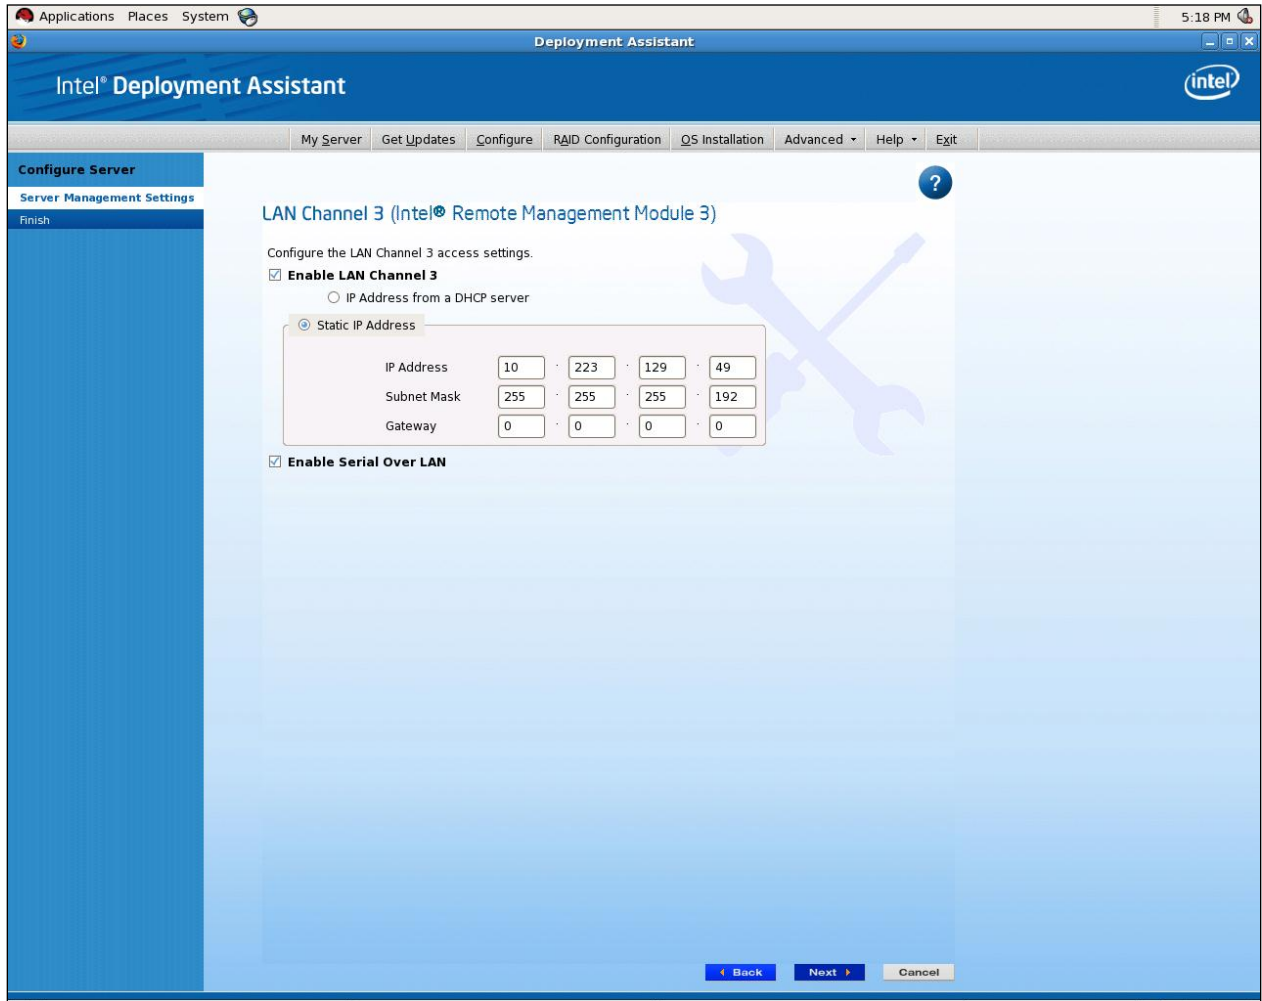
Applications Places System

5:18 PM

Deployment Assistant

Intel® Deployment Assistant

intel

My Server | Get Updates | Configure | RAID Configuration | OS Installation | Advanced | Help | Exit

Configure Server

Server Management Settings

Finish

?

LAN Channel 3 (Intel® Remote Management Module 3)

Configure the LAN Channel 3 access settings.

Enable LAN Channel 3

IP Address from a DHCP server

Static IP Address

| | | | | |
|---|---|---|---|---|
| IP Address | 10 | 223 | 129 | 49 |
| Subnet Mask | 255 | 255 | 255 | 192 |
| Gateway | 0 | 0 | 0 | 0 |

Enable Serial Over LAN

Back | Next | Cancel